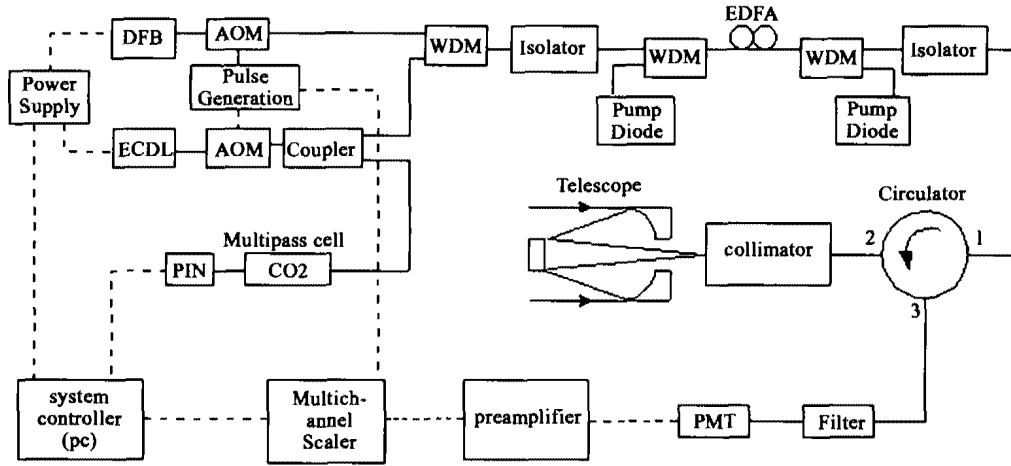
DFB
AOM
WDM
Isolator
WDM
EDFA
WDM
Isolator
Power Supply
Pulse Generation
Pump Diode
Pump Diode
ECDL
AOM
Coupler
Telescope
Circulator
Multipass cell
PIN
CO2
collimator
2
1
3
system controller (pc)
Multichannel Scaler
preamplifier
PMT
Filter